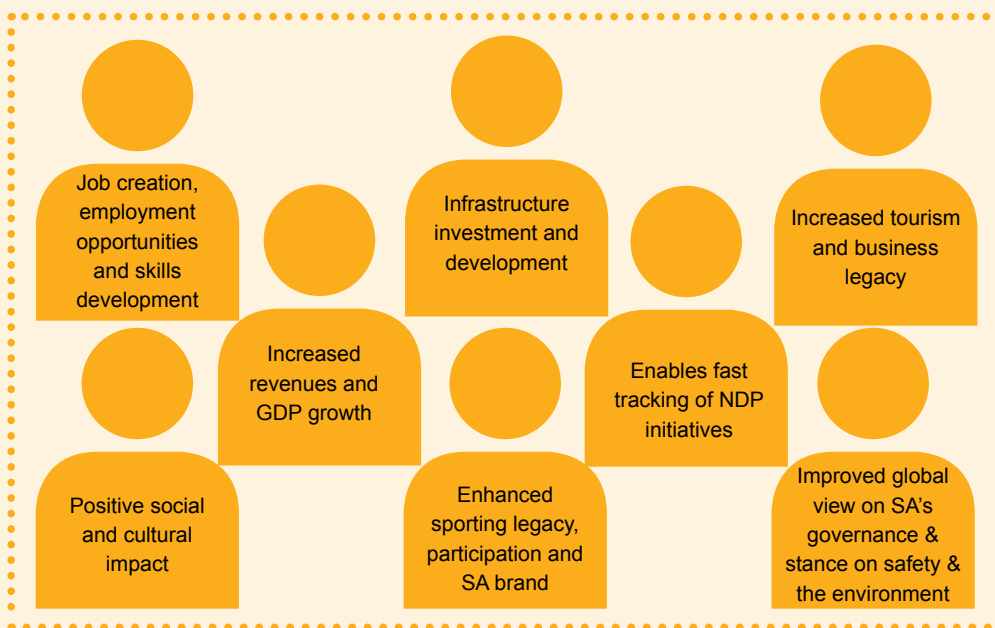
Job creation, employment opportunities and skills development

Increased revenues and GDP growth

Infrastructure investment and development

Enables fast tracking of NDP initiatives

Increased tourism and business legacy

Positive social and cultural impact

Enhanced sporting legacy, participation and SA brand

Improved global view on SA's governance & stance on safety & the environment